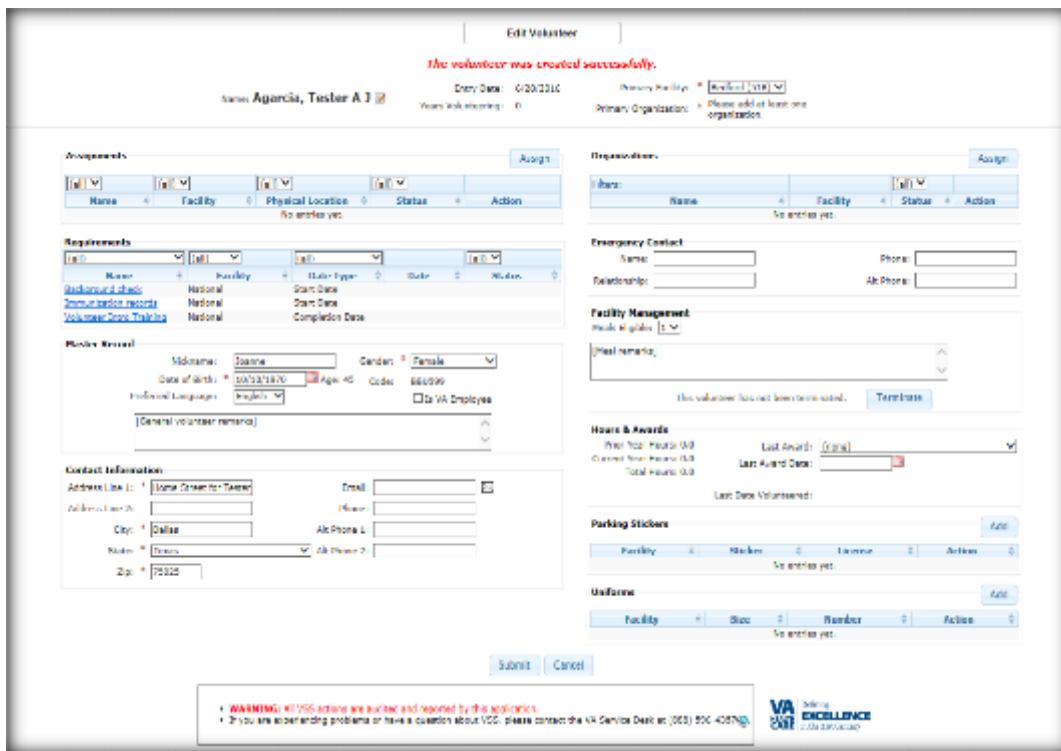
Edit Volunteer

The volunteer was created successfully.

Name: Agarcia, Tester A J

Entry Date: 6/20/2016

Years Volunteering: 0

Primary Facility: * Bedford (VIR)

Primary Organization: * Please add at least one organization.

Assignments

Assign

| Name | Facility | Physical Location | Status | Action |
|---|---|---|---|---|
| No entries yet. | | | | |

Organizations

Assign

| Name | Facility | Status | Action |
|---|---|---|---|
| No entries yet. | | | |

Requirements

| Name | Facility | Date Type | Date | Status |
|---|---|---|---|---|
| Background check | National | Start Date | | |
| Immunization records | National | Start Date | | |
| Volunteer Basic Training | National | Completion Date | | |

Emergency Contact

Name:

Phone:

Relationship:

Alt Phone:

Facility Management

Meals Eligible: 1

[Meal remarks]

This volunteer has not been terminated.

Terminate

Master Record

Nickname: Joanne

Gender: * Female

Date of Birth: * 10/13/1970 Age: 45

Code: 666/99

Preferred Language: English

Is VA Employee

[General volunteer remarks]

Hours & Awards

Prior Year Hours: 0.0

Current Year Hours: 0.0

Total Hours: 0.0

Last Award: (none)

Last Award Date:

Last Date Volunteered:

Contact Information

Address Line 1: * Home Street for Tester

Address Line 2:

City: * Dallas

State: * Texas

Zip: * 75325

Email:

Phone:

Alt Phone 1:

Alt Phone 2:

Parking Stickers

Add

| Facility | Sticker | License | Action |
|---|---|---|---|
| No entries yet. | | | |

Uniforms

Add

| Facility | Size | Number | Action |
|---|---|---|---|
| No entries yet. | | | |

Submit Cancel

• WARNING: All VSS actions are audited and reported by this application.
• If you are experiencing problems or have a question about VSS, please contact the VA Service Desk at (888) 596-4357.

VA HEALTH CARE Defining EXCELLENCE in the 21st Century